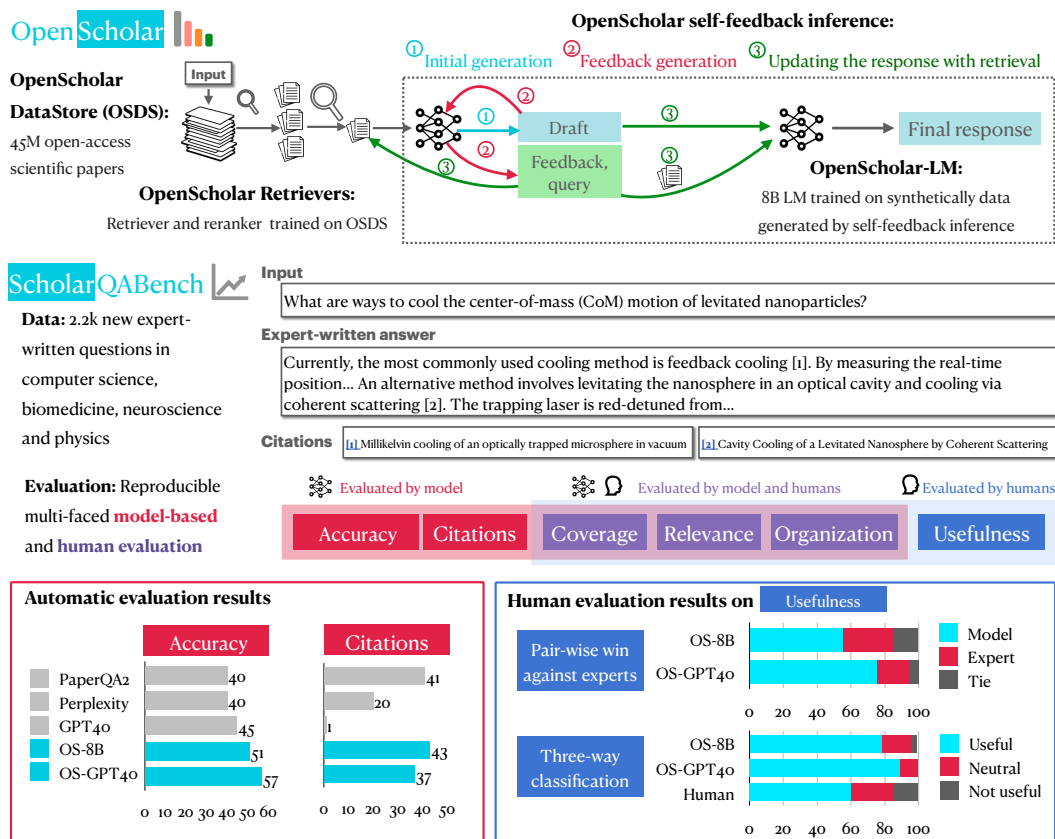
OpenScholar

OpenScholar DataStore (OSDS): 45M open-access scientific papers

Input

OpenScholar Retrievers: Retriever and reranker trained on OSDS

OpenScholar self-feedback inference:

① Initial generation ② Feedback generation ③ Updating the response with retrieval

① Draft
② Feedback, query
③
Final response

OpenScholar-LM: 8B LM trained on synthetically data generated by self-feedback inference

ScholarQABench

Data: 2.2k new expert-written questions in computer science, biomedicine, neuroscience and physics

Evaluation: Reproducible multi-faced model-based and human evaluation

Input
What are ways to cool the center-of-mass (CoM) motion of levitated nanoparticles?

Expert-written answer
Currently, the most commonly used cooling method is feedback cooling [1]. By measuring the real-time position... An alternative method involves levitating the nanosphere in an optical cavity and cooling via coherent scattering [2]. The trapping laser is red-detuned from...

Citations [1] Millikelvin cooling of an optically trapped microsphere in vacuum [2] Cavity Cooling of a Levitated Nanosphere by Coherent Scattering

Evaluated by model Evaluated by model and humans Evaluated by humans

Accuracy Citations Coverage Relevance Organization Usefulness

Automatic evaluation results

Accuracy Citations

PaperQA2 40 41
Perplexity 40 20
GPT4o 45 1
OS-8B 51 43
OS-GPT4o 57 37

0 10 20 30 40 50 60
0 10 20 30 40 50

Human evaluation results on Usefulness

Pair-wise win against experts
OS-8B
OS-GPT4o
Model
Expert
Tie
0 20 40 60 80 100

Three-way classification
OS-8B
OS-GPT4o
Human
Useful
Neutral
Not useful
0 20 40 60 80 100